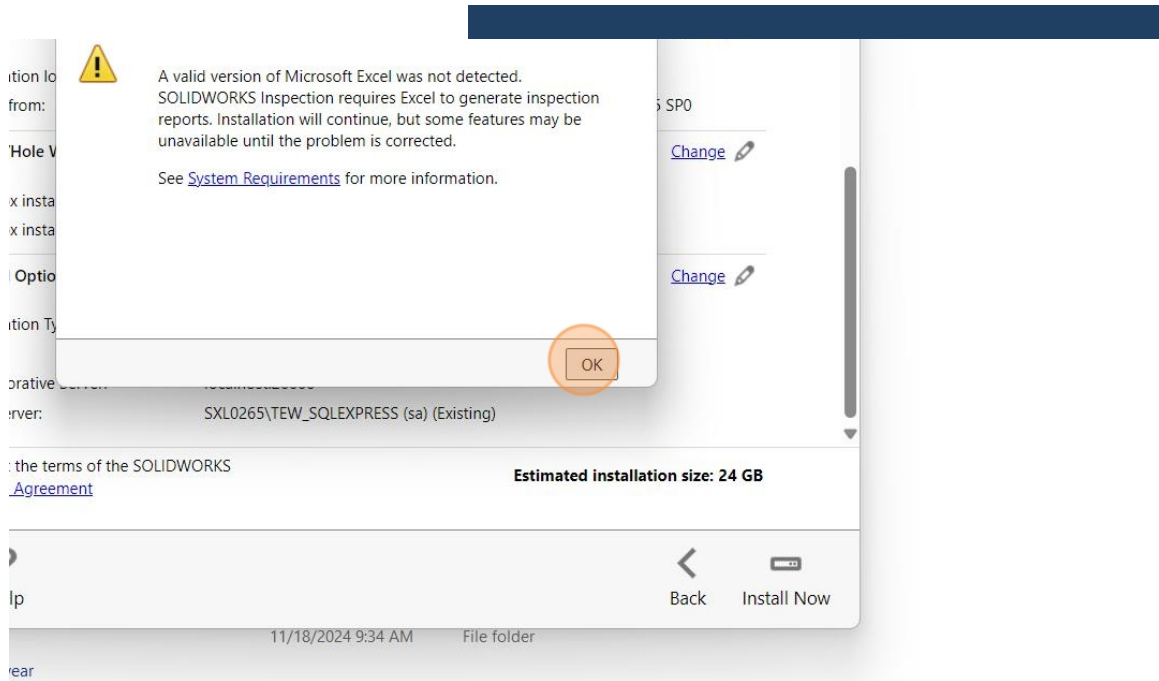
ition lo
from:
Hole V
x insta
x insta
Optio
ition Ty
orative Server
erver:

A valid version of Microsoft Excel was not detected. SOLIDWORKS Inspection requires Excel to generate inspection reports. Installation will continue, but some features may be unavailable until the problem is corrected.

See System Requirements for more information.

OK

5 SP0
Change
Change

SXL0265\TEW_SQLEXPRESS (sa) (Existing)

the terms of the SOLIDWORKS
Agreement

Estimated installation size: 24 GB

lp
Back
Install Now

11/18/2024 9:34 AM
File folder
ear